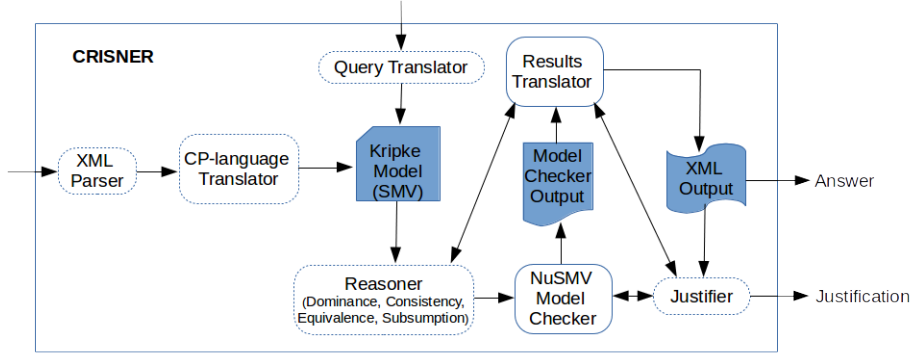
CRISNER

Query Translator

Results Translator

XML Parser

CP-language Translator

Kripke Model (SMV)

Model Checker Output

XML Output

Answer

Reasoner (Dominance, Consistency, Equivalence, Subsumption)

NuSMV Model Checker

Justifier

Justification